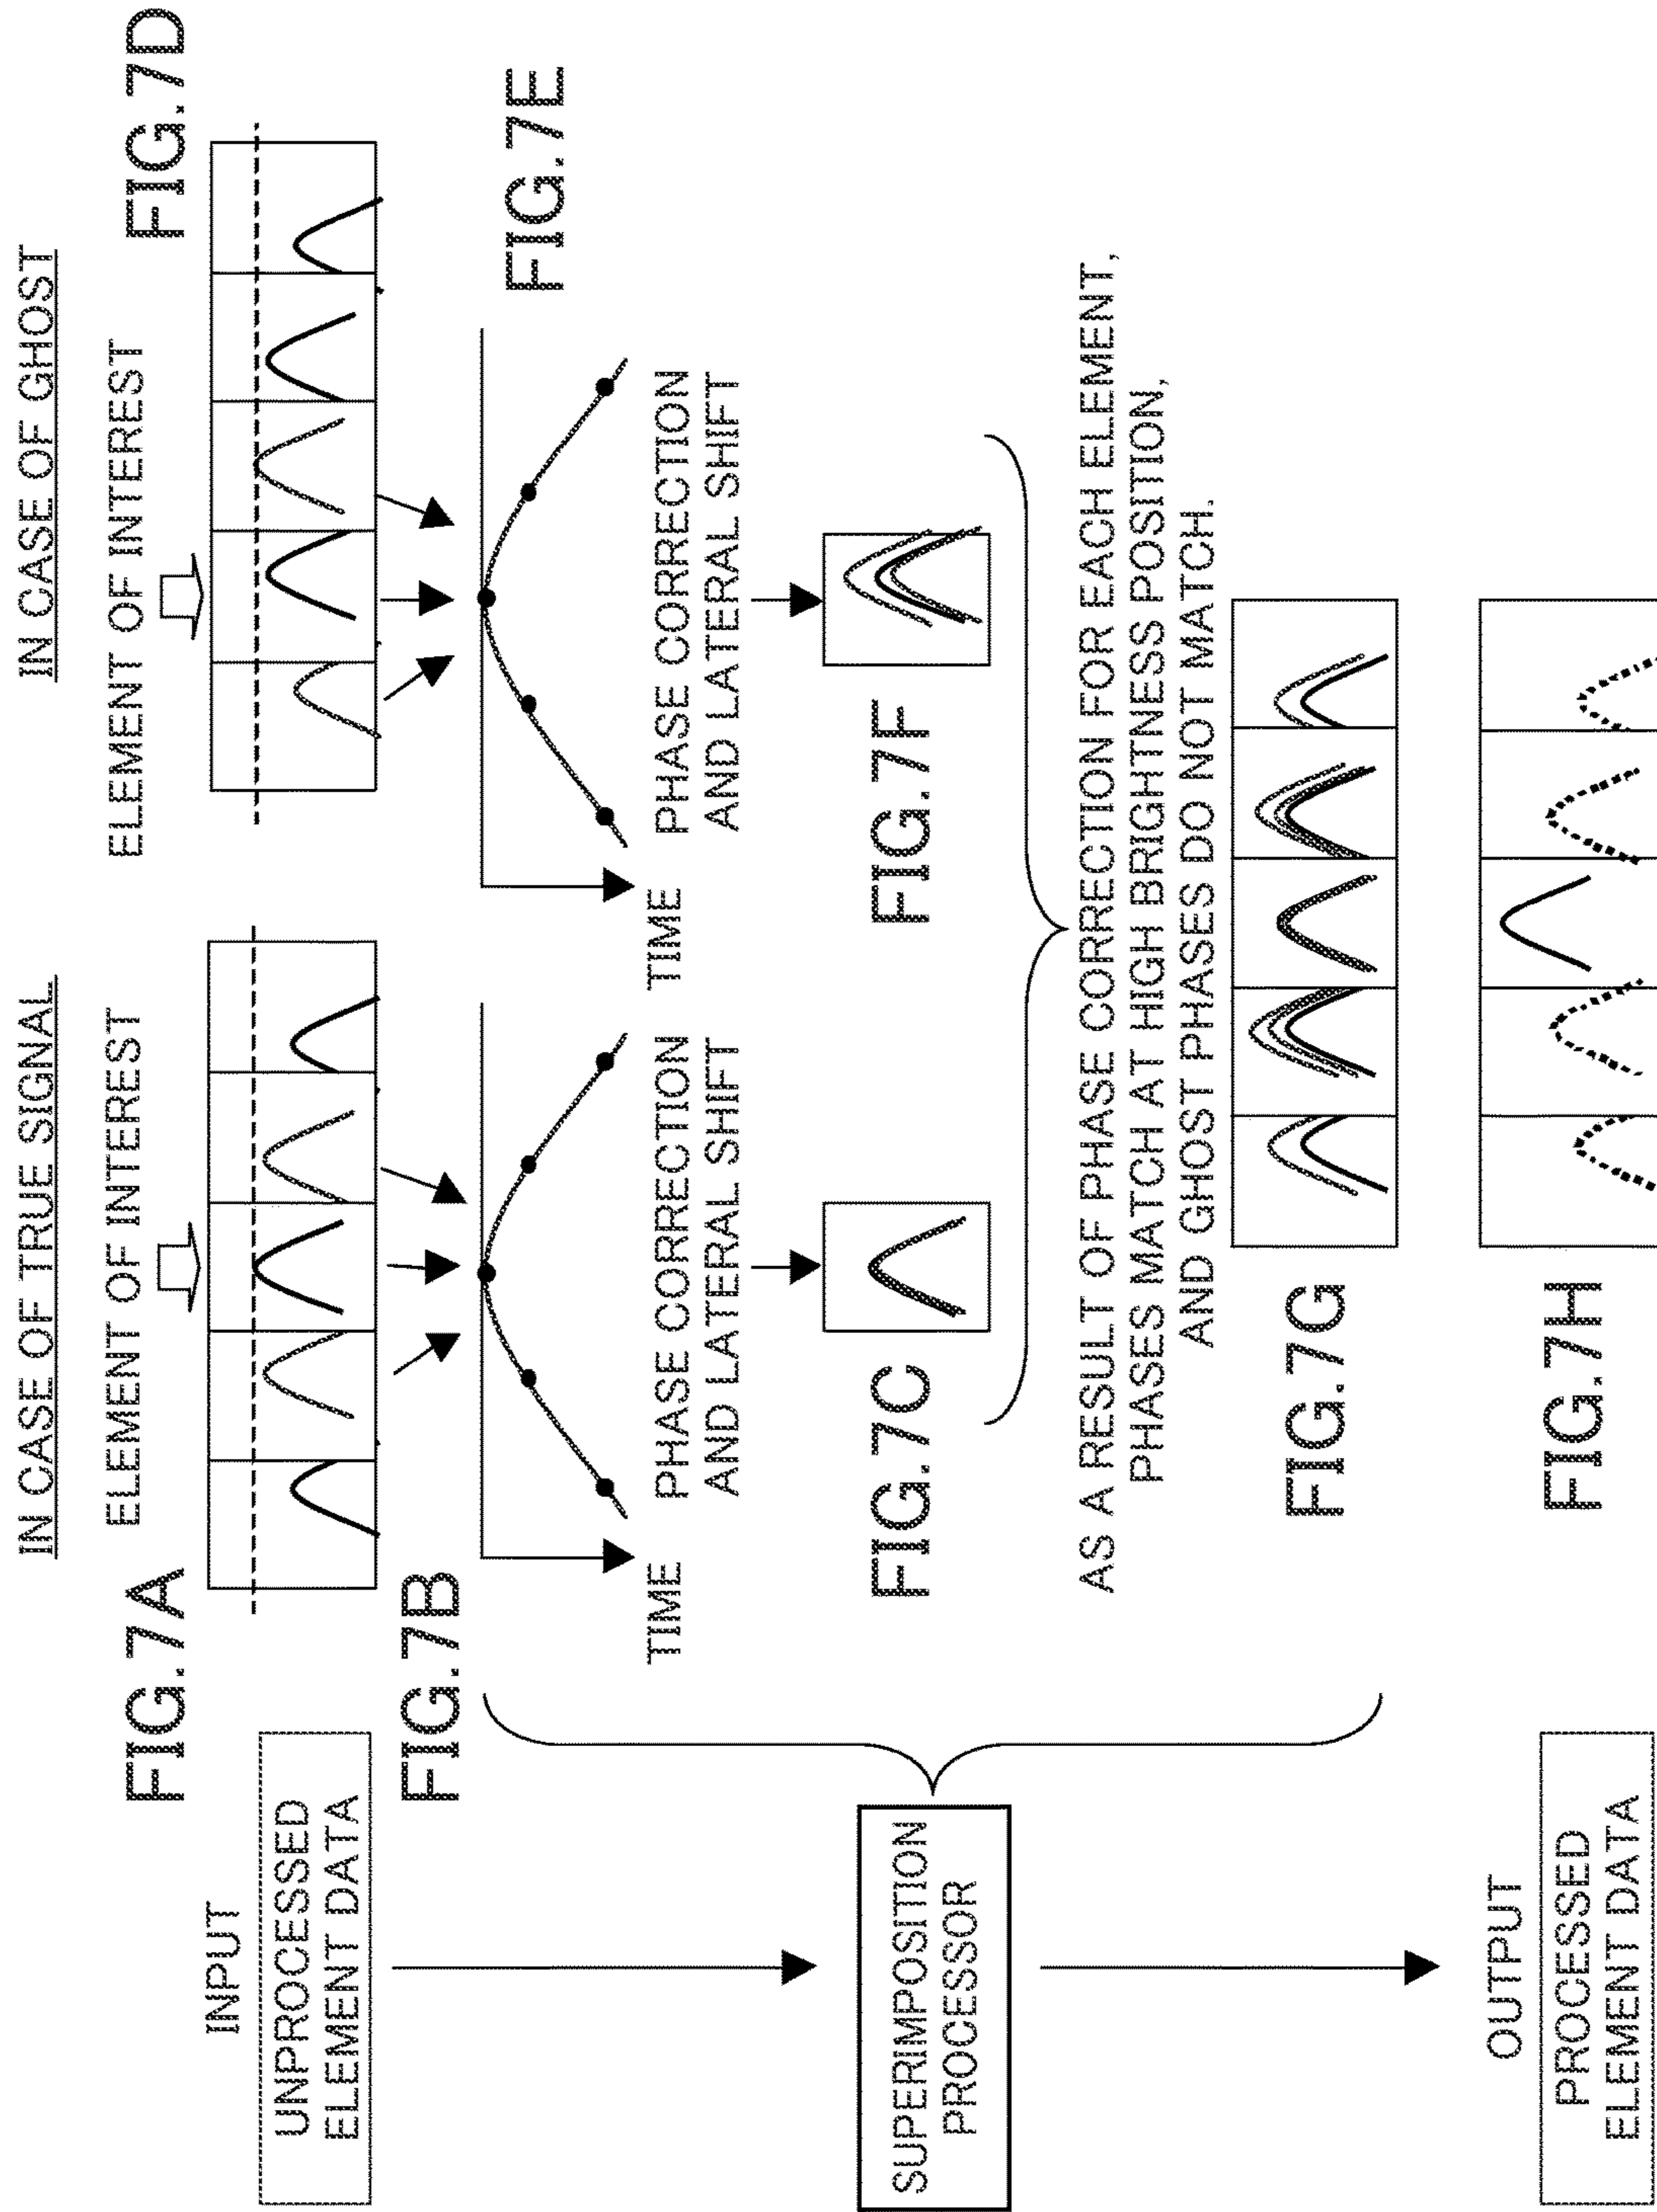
IN CASE OF TRUE SIGNAL

ELEMENT OF INTEREST

FIG. 7A

FIG. 7B

TIME

PHASE CORRECTION AND LATERAL SHIFT

FIG. 7C

IN CASE OF GHOST

ELEMENT OF INTEREST

FIG. 7D

FIG. 7E

TIME

PHASE CORRECTION AND LATERAL SHIFT

FIG. 7F

AS A RESULT OF PHASE CORRECTION FOR EACH ELEMENT, PHASES MATCH AT HIGH BRIGHTNESS POSITION, AND GHOST PHASES DO NOT MATCH.

FIG. 7G

FIG. 7H

INPUT

UNPROCESSED ELEMENT DATA

SUPERIMPOSITION PROCESSOR

OUTPUT

PROCESSED ELEMENT DATA